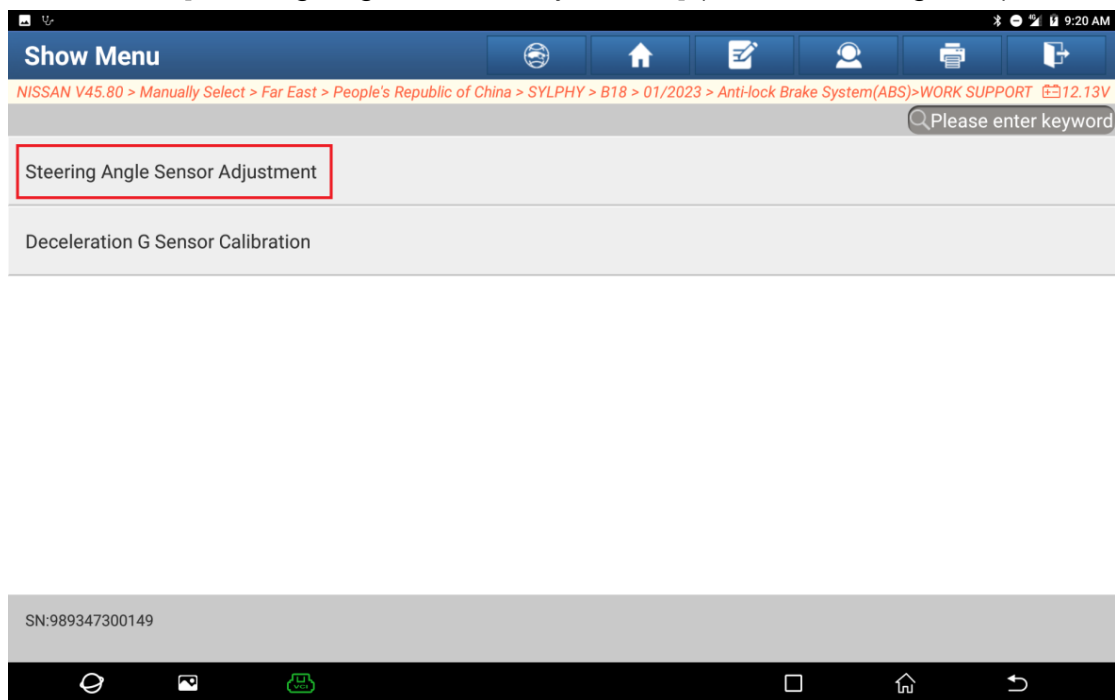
9:20 AM

Show Menu

NISSAN V45.80 > Manually Select > Far East > People's Republic of China > SYLPHY > B18 > 01/2023 > Anti-lock Brake System(ABS)>WORK SUPPORT 12.13V

Please enter keyword

Steering Angle Sensor Adjustment

Deceleration G Sensor Calibration

SN:989347300149

VCI